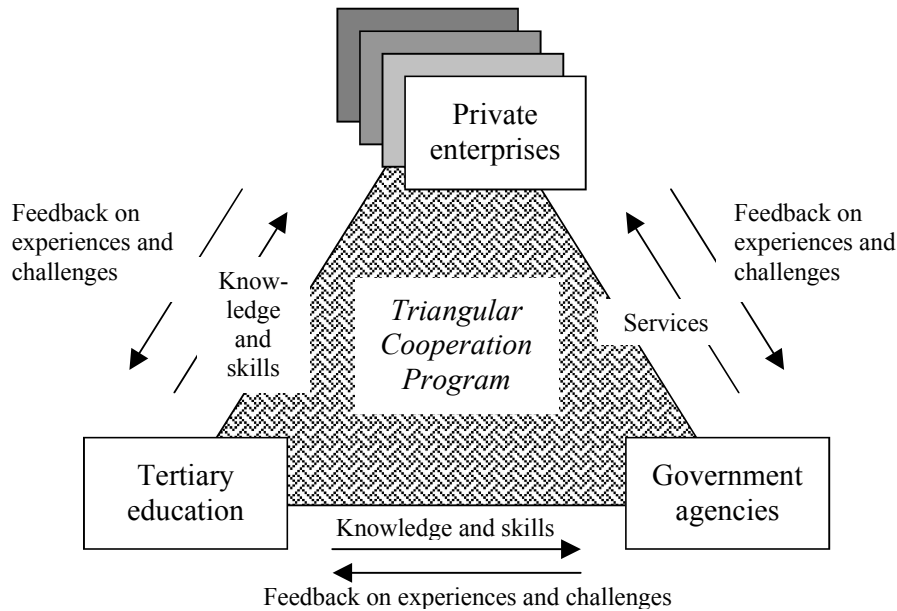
Private enterprises

Feedback on experiences and challenges

Knowledge and skills

Feedback on experiences and challenges

Services

Triangular Cooperation Program

Tertiary education

Government agencies

Knowledge and skills

Feedback on experiences and challenges